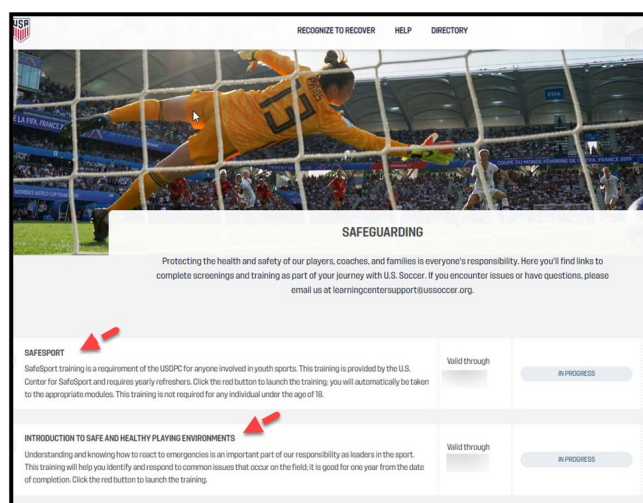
USA

RECOGNIZE TO RECOVER HELP DIRECTORY

15

FIFA

E LA FIFA FRANCE

COUPE DU MONDE FÉMININE DE LA FIFA, FRANCE 2019

SAFEGUARDING

Protecting the health and safety of our players, coaches, and families is everyone's responsibility. Here you'll find links to complete screenings and training as part of your journey with U.S. Soccer. If you encounter issues or have questions, please email us at learningcentersupport@ussoccer.org.

SAFESPORT

SafeSport training is a requirement of the USOPC for anyone involved in youth sports. This training is provided by the U.S. Center for SafeSport and requires yearly refreshers. Click the red button to launch the training; you will automatically be taken to the appropriate modules. This training is not required for any individual under the age of 18.

Valid through

IN PROGRESS

INTRODUCTION TO SAFE AND HEALTHY PLAYING ENVIRONMENTS

Understanding and knowing how to react to emergencies is an important part of our responsibility as leaders in the sport. This training will help you identify and respond to common issues that occur on the field; it is good for one year from the date of completion. Click the red button to launch the training.

Valid through

IN PROGRESS